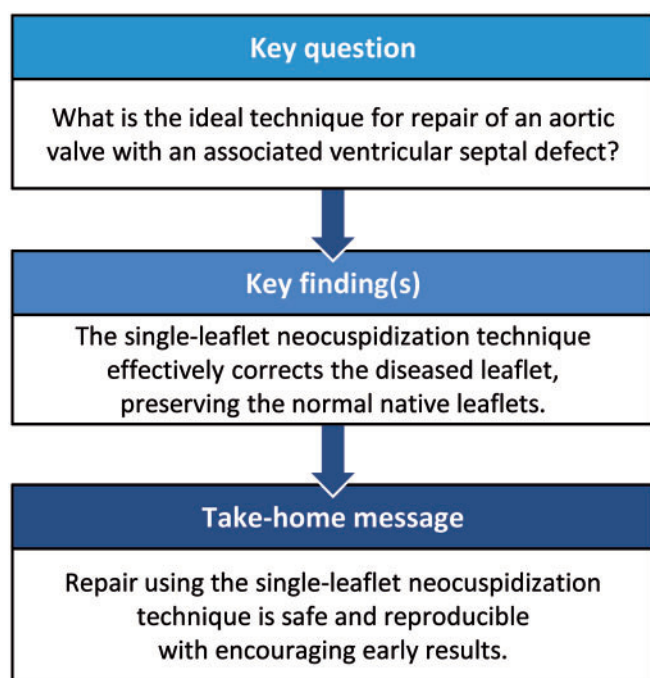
Key question

What is the ideal technique for repair of an aortic valve with an associated ventricular septal defect?

Key finding(s)

The single-leaflet neocuspidization technique effectively corrects the diseased leaflet, preserving the normal native leaflets.

Take-home message

Repair using the single-leaflet neocuspidization technique is safe and reproducible with encouraging early results.